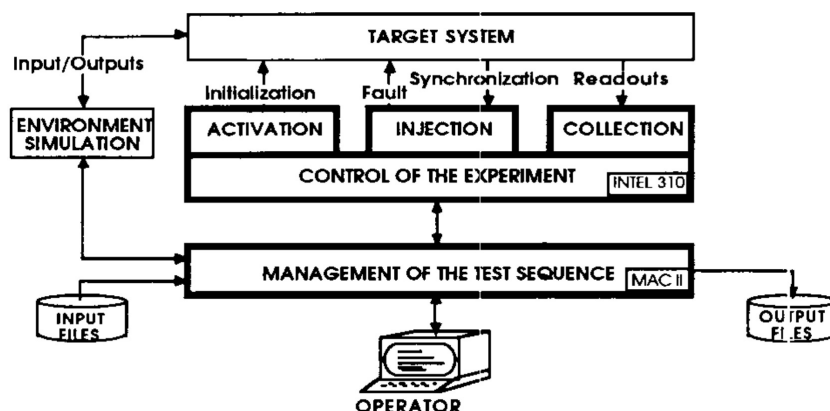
TARGET SYSTEM

Input/Outputs

Initialization

Fault

Synchronization

Readouts

ENVIRONMENT SIMULATION

ACTIVATION

INJECTION

COLLECTION

CONTROL OF THE EXPERIMENT

INTEL 310

MANAGEMENT OF THE TEST SEQUENCE

MAC II

INPUT FILES

OUTPUT FILES

OPERATOR